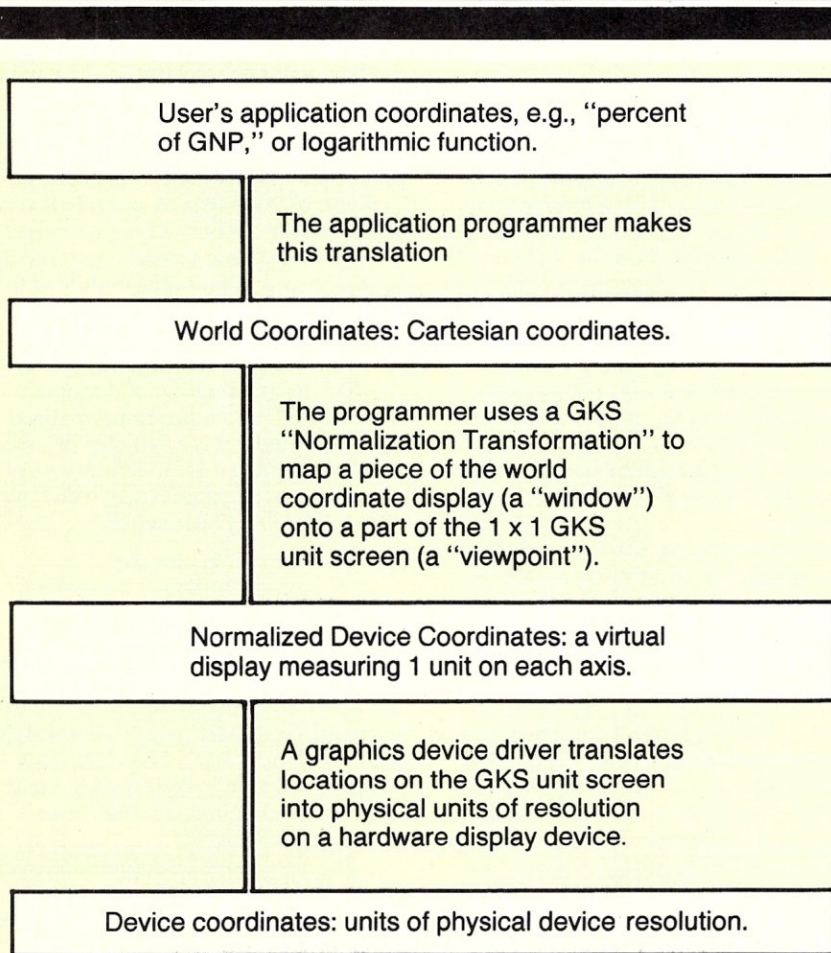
User's application coordinates, e.g., "percent of GNP," or logarithmic function.

The application programmer makes this translation

World Coordinates: Cartesian coordinates.

The programmer uses a GKS "Normalization Transformation" to map a piece of the world coordinate display (a "window") onto a part of the 1 x 1 GKS unit screen (a "viewpoint").

Normalized Device Coordinates: a virtual display measuring 1 unit on each axis.

A graphics device driver translates locations on the GKS unit screen into physical units of resolution on a hardware display device.

Device coordinates: units of physical device resolution.